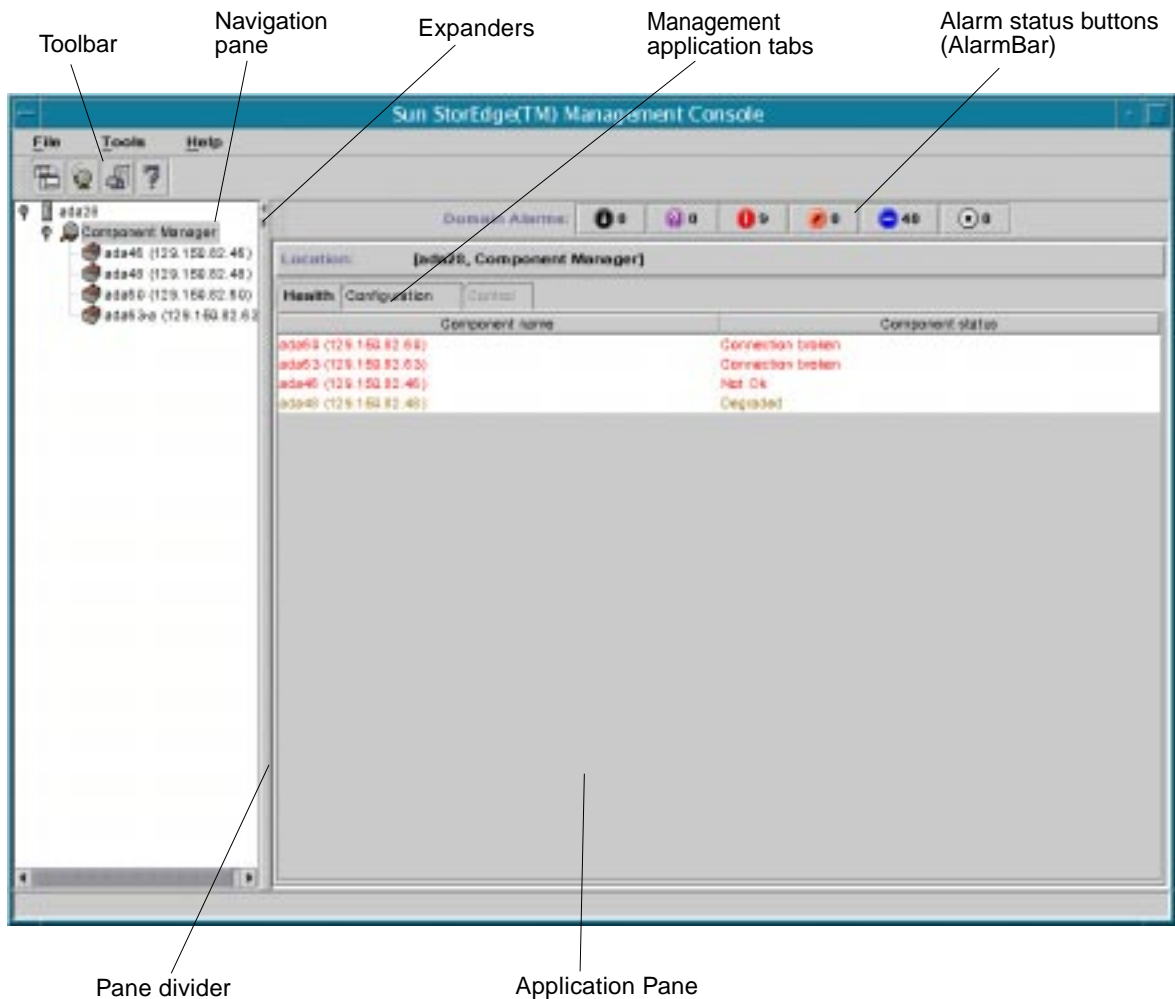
Toolbar

Navigation pane

Expanders

Management application tabs

Alarm status buttons (AlarmBar)

Sun StorEdge(TM) Management Console

File Tools Help

ada28
Component Manager
ada46 (129.150.82.46)
ada48 (129.150.82.48)
ada50 (129.150.82.50)
ada53-a (129.150.82.53

Domain Alarms: 0 0 9 0 40 0

Location: [ada28, Component Manager]

Health Configuration Control

| Component name | Component status |
|---|---|
| ada50 (129.150.82.50) | Connection broken |
| ada53 (129.150.82.53) | Connection broken |
| ada46 (129.150.82.46) | Not Ok |
| ada48 (129.150.82.48) | Degraded |

Pane divider

Application Pane